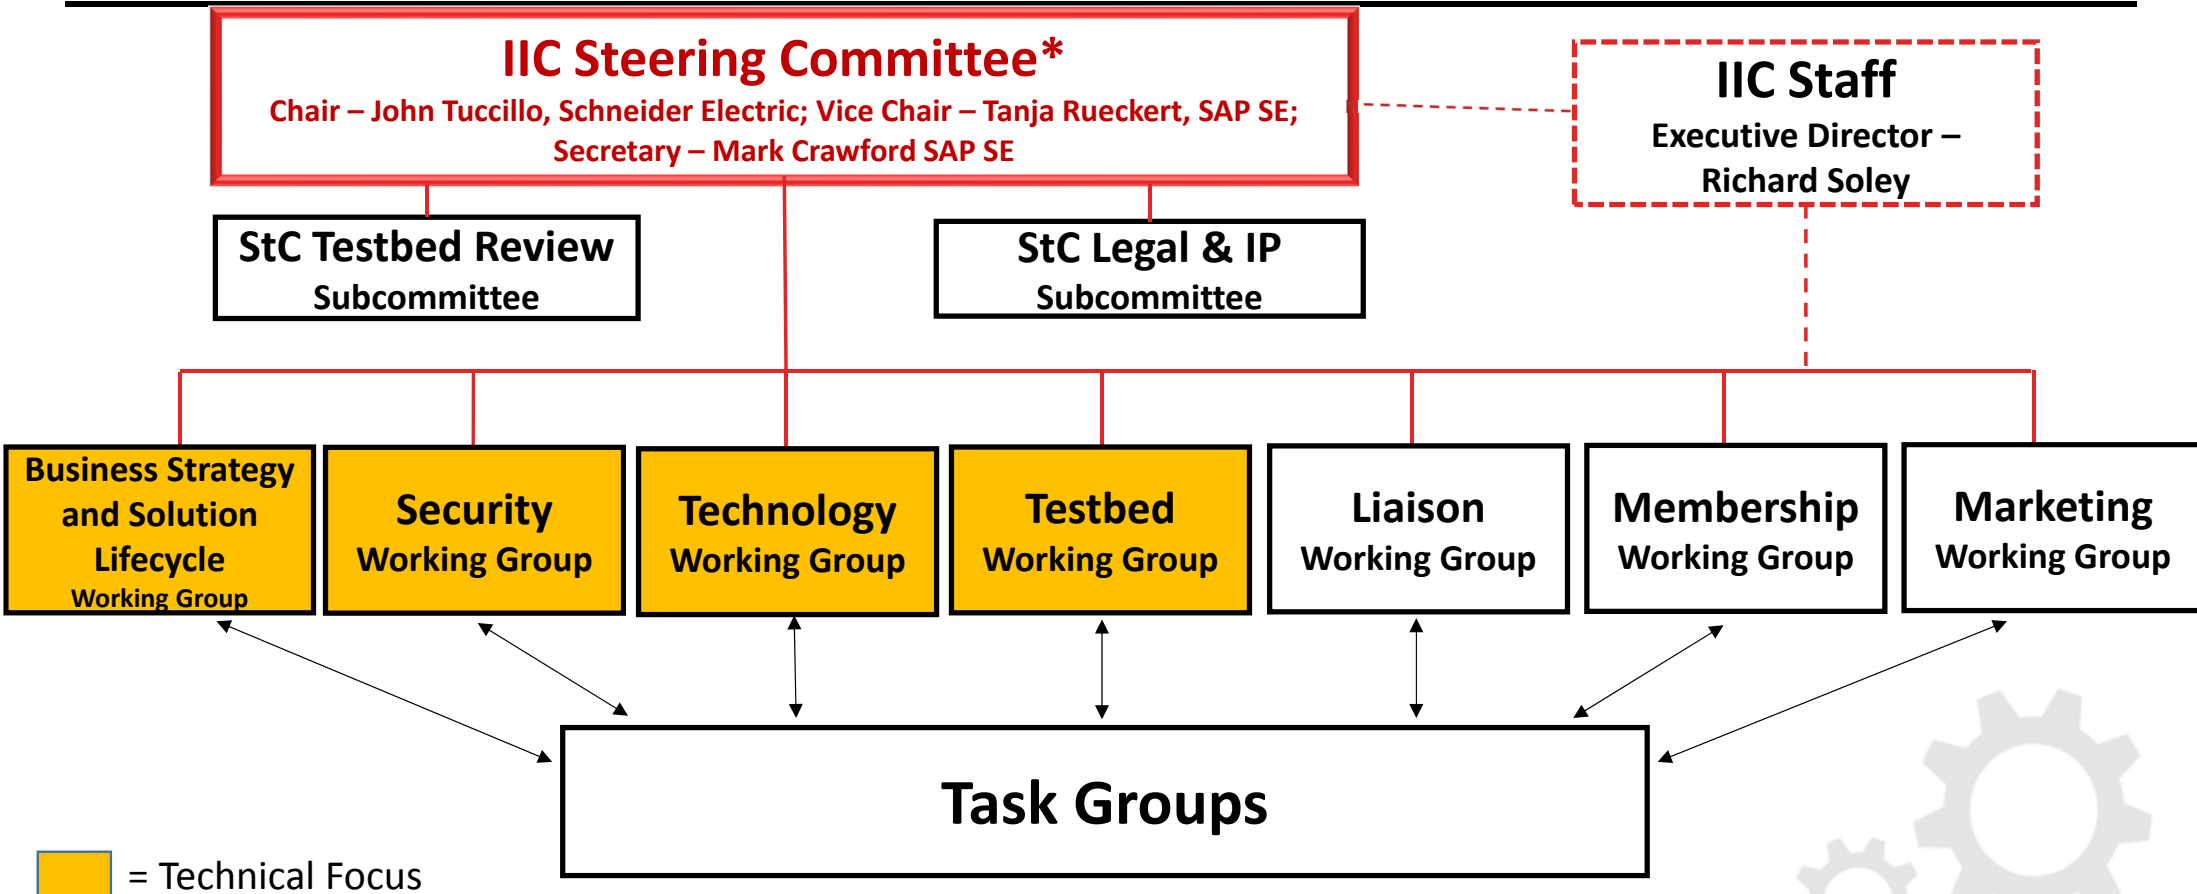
IIC Steering Committee*
Chair – John Tuccillo, Schneider Electric; Vice Chair – Tanja Rueckert, SAP SE; Secretary – Mark Crawford SAP SE

IIC Staff
Executive Director – Richard Soley

StC Testbed Review Subcommittee

StC Legal & IP Subcommittee

Business Strategy and Solution Lifecycle Working Group

Security Working Group

Technology Working Group

Testbed Working Group

Liaison Working Group

Membership Working Group

Marketing Working Group

Task Groups

= Technical Focus